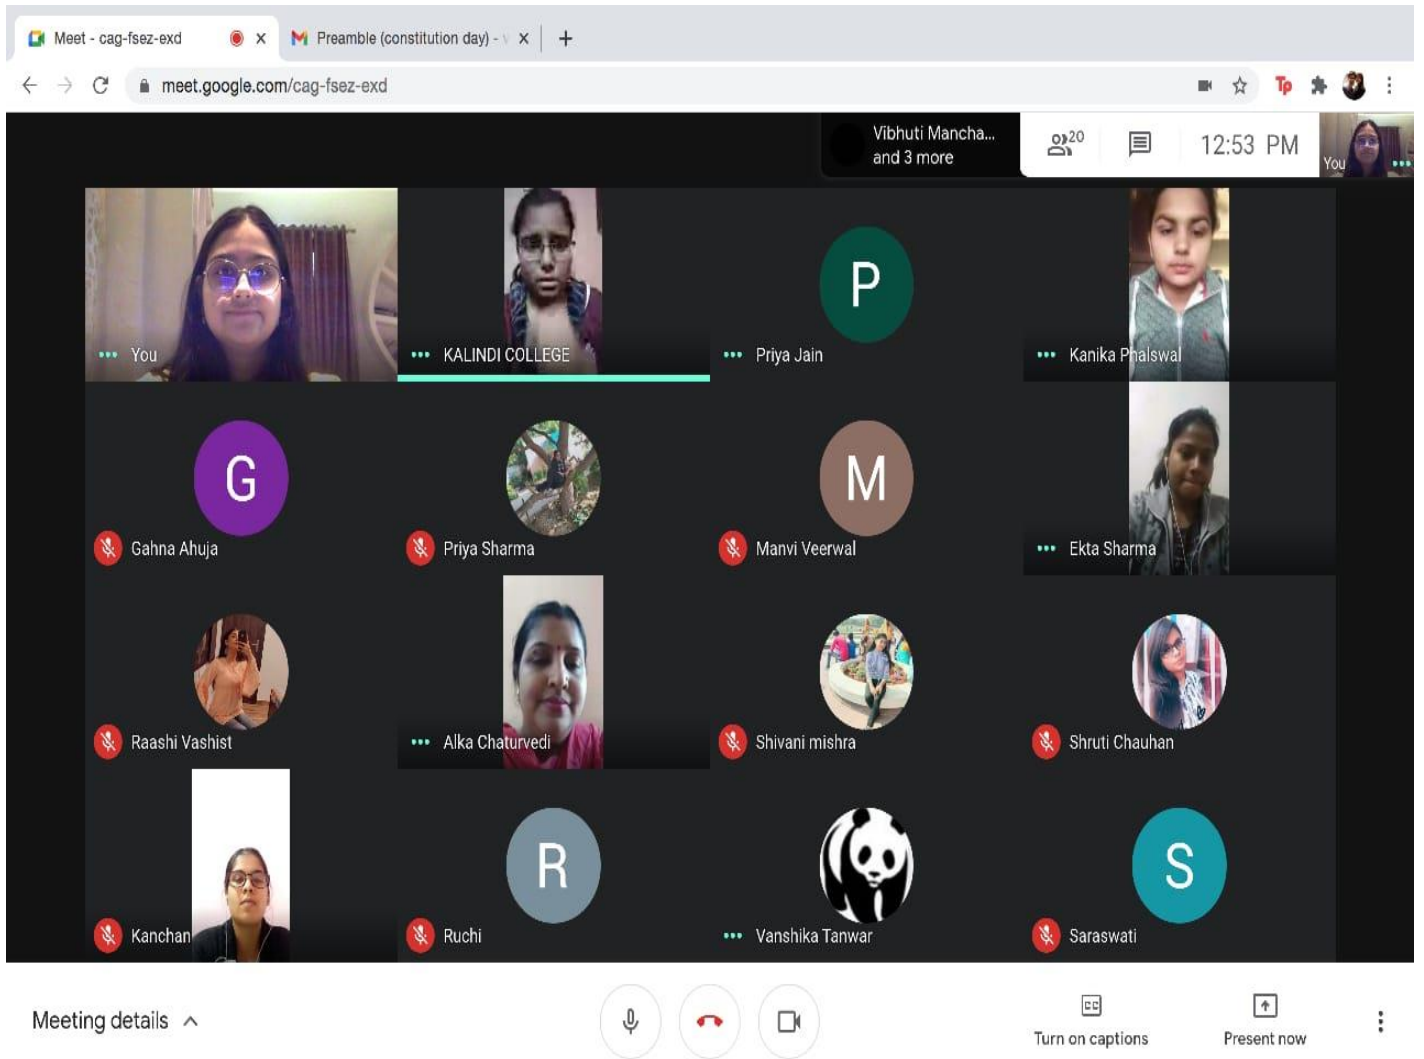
Meet - cag-fsez-exd
Preamble (constitution day) -
meet.google.com/cag-fsez-exd

Vibhuti Mancha...
and 3 more
20
12:53 PM
You

You
KALINDI COLLEGE
P
Priya Jain
Kanika Phalswal
G
Gahna Ahuja
Priya Sharma
M
Manvi Veerwal
Ekta Sharma
Raashi Vashist
Alka Chaturvedi
Shivani mishra
Shruti Chauhan
Kanchan
R
Ruchi
Vanshika Tanwar
S
Saraswati

Meeting details
Turn on captions
Present now